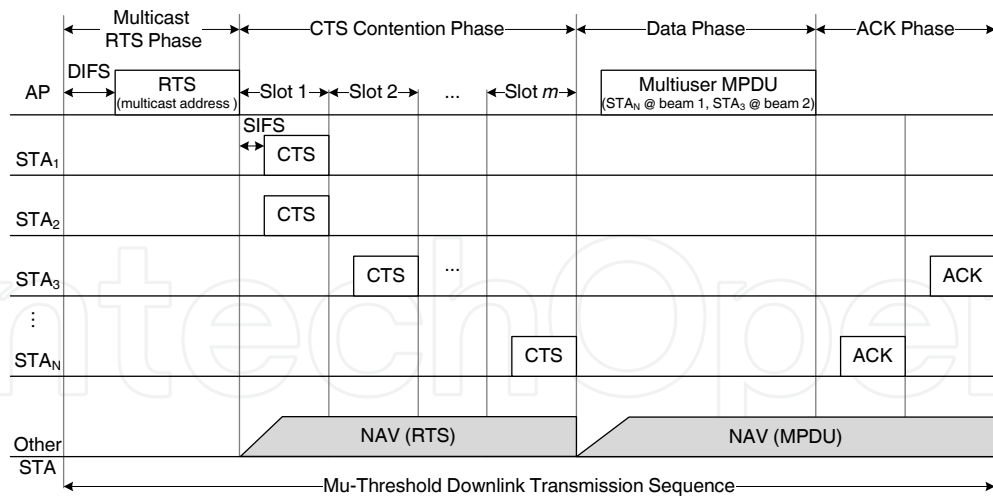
Multicast RTS Phase

CTS Contention Phase

Data Phase

ACK Phase

DIFS

AP

RTS
(multicast address )

Slot 1

Slot 2

...

Slot $m$

Multiuser MPDU
(STA$_N$ @ beam 1, STA$_3$ @ beam 2)

SIFS

STA$_1$

CTS

STA$_2$

CTS

STA$_3$

CTS

...

ACK

⋮

STA$_N$

CTS

ACK

Other STA

NAV (RTS)

NAV (MPDU)

Mu-Threshold Downlink Transmission Sequence

intechOpen